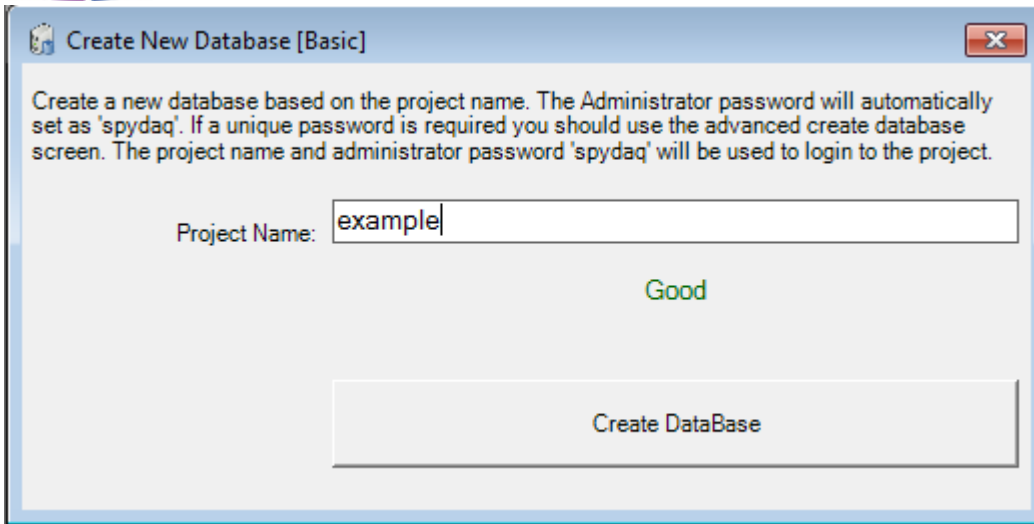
Create New Database [Basic]

Create a new database based on the project name. The Administrator password will automatically set as 'spydaq'. If a unique password is required you should use the advanced create database screen. The project name and administrator password 'spydaq' will be used to login to the project.

Project Name: example

Good

Create DataBase